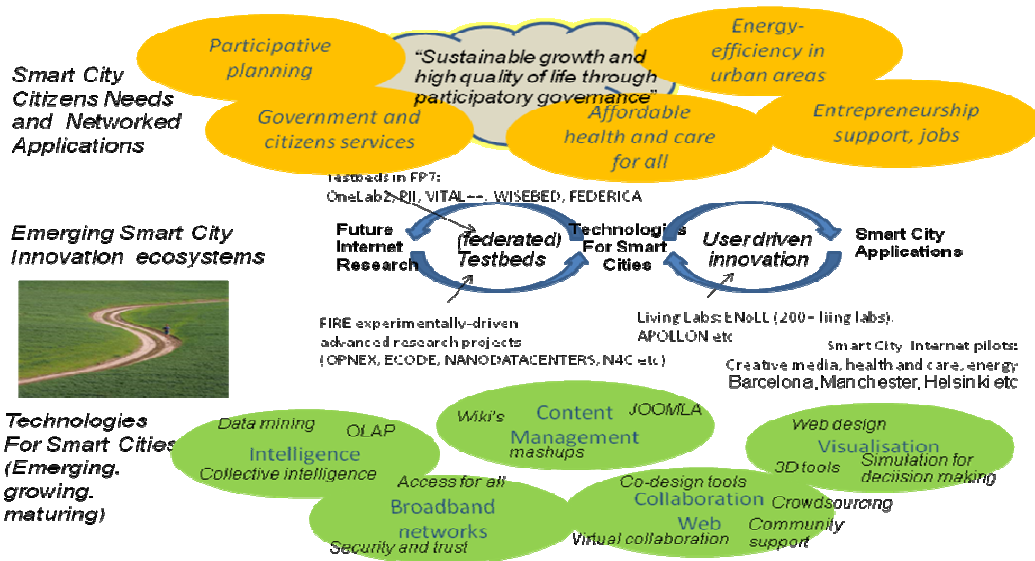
Smart City Citizens Needs and Networked Applications

Participative planning

"Sustainable growth and high quality of life through participatory governance"

Energy-efficiency in urban areas

Government and citizens services

Affordable health and care for all

Entrepreneurship support, jobs

Testbeds in FP7: OneLab2, PII, VITAL++, WISEBED, FEDERICA

Emerging Smart City Innovation ecosystems

Future Internet Research

(federated) Testbeds

Technologies For Smart Cities

Userdriven innovation

Smart City Applications

FIRE experimentally-driven advanced research projects (OPNEX, ECODE, NANODATACENTERS, N4C etc)

Living Labs: ENoLL (200+ liing labs), APOLLON etc

Smart City Internet pilots: Creative media, health and care, energy Barcelona, Manchester, Helsinki etc

Technologies For Smart Cities (Emerging, growing, maturing)

Data mining
OLAP
Intelligence
Collective intelligence

Wiki's
Content
JOOMLA
Management
mashups

Web design
Visualisation
3D tools
Simulation for decision making

Access for all
Broadband networks
Security and trust

Co-design tools
Collaboration
Web
Crowdsourcing
Community support
Virtual collaboration